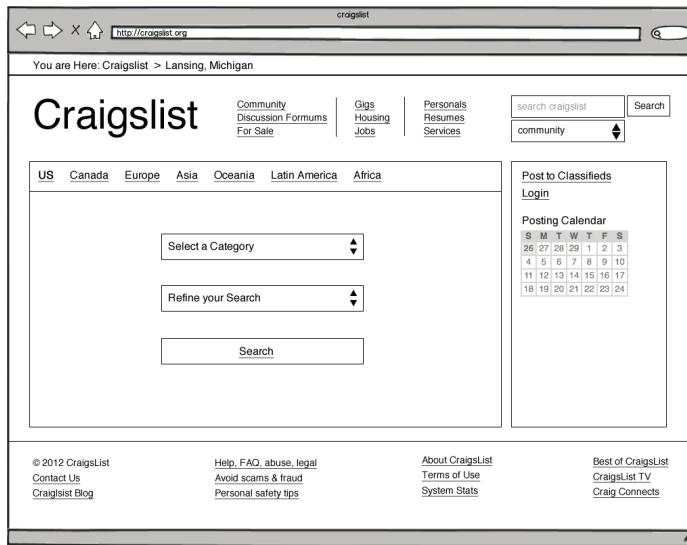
craigslist

http://craigslist.org

You are Here: Craigslist > Lansing, Michigan

Craigslist

Community
Discussion Forumns
For Sale

Gigs
Housing
Jobs

Personals
Resumes
Services

search craigslist

Search

community

US Canada Europe Asia Oceania Latin America Africa

Select a Category

Refine your Search

Search

Post to Classifieds
Login

Posting Calendar

| S | M | T | W | T | F | S |
|---|---|---|---|---|---|---|
| 26 | 27 | 28 | 29 | 1 | 2 | 3 |
| 4 | 5 | 6 | 7 | 8 | 9 | 10 |
| 11 | 12 | 13 | 14 | 15 | 16 | 17 |
| 18 | 19 | 20 | 21 | 22 | 23 | 24 |

© 2012 CraigsList
Contact Us
Craiglsist Blog

Help, FAQ, abuse, legal
Avoid scams & fraud
Personal safety tips

About CraigsList
Terms of Use
System Stats

Best of CraigsList
CraigsList TV
Craig Connects